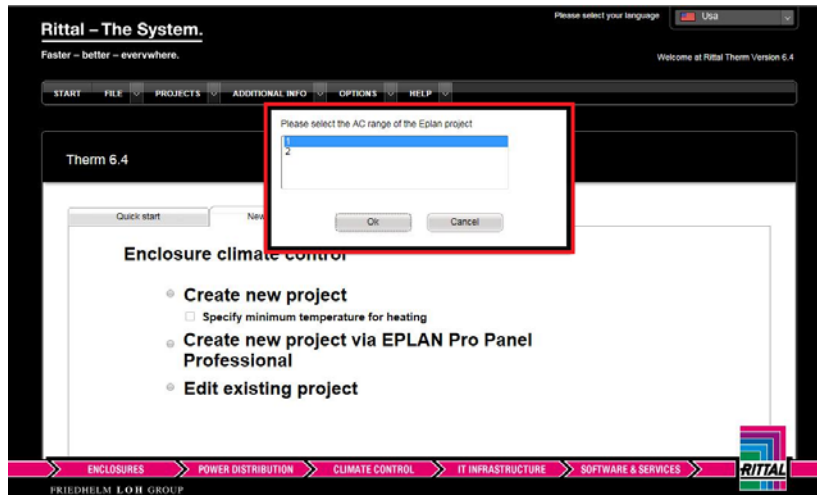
Rittal – The System.

Faster – better – everywhere.

Please select your language Usa

Welcome at Rittal Therm Version 6.4

START FILE PROJECTS ADDITIONAL INFO OPTIONS HELP

Therm 6.4

Please select the AC range of the Eplan project

1
2

Ok Cancel

Quick start New

Enclosure climate control

Create new project

Specify minimum temperature for heating

Create new project via EPLAN Pro Panel Professional

Edit existing project

ENCLOSURES POWER DISTRIBUTION CLIMATE CONTROL IT INFRASTRUCTURE SOFTWARE & SERVICES

RITTAL

FRIEDHELM LOH GROUP